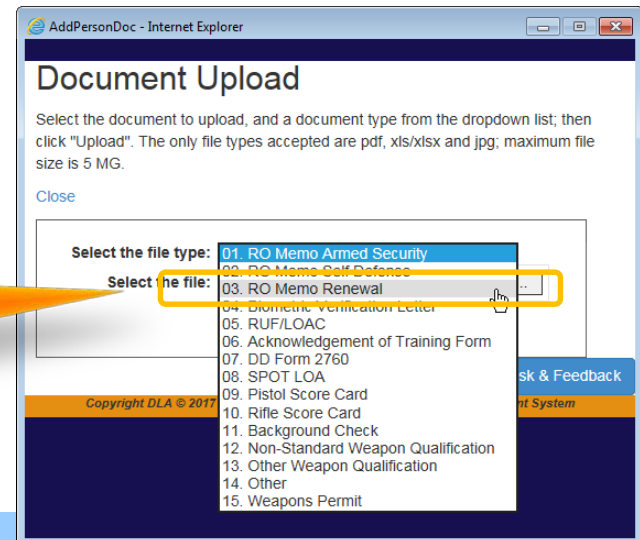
AddPersonDoc - Internet Explorer

Document Upload

Select the document to upload, and a document type from the dropdown list; then click "Upload". The only file types accepted are pdf, xls/xlsx and jpg; maximum file size is 5 MG.

Close

Select the file type:
Select the file:

01. RO Memo Armed Security
02. RO Memo Self Defense
03. RO Memo Renewal
04. Biometric Verification Letter
05. RUF/LOAC
06. Acknowledgement of Training Form
07. DD Form 2760
08. SPOT LOA
09. Pistol Score Card
10. Rifle Score Card
11. Background Check
12. Non-Standard Weapon Qualification
13. Other Weapon Qualification
14. Other
15. Weapons Permit

sk & Feedback

Copyright DLA © 2017

nt System